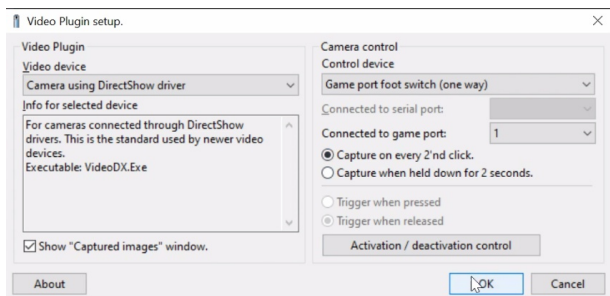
Video Plugin setup.

Video Plugin

Video device

Camera using DirectShow driver

Info for selected device

For cameras connected through DirectShow drivers. This is the standard used by newer video devices.
Executable: VideoDX.Exe

Show "Captured images" window.

Camera control

Control device

Game port foot switch (one way)

Connected to serial port:

Connected to game port: 1

Capture on every 2'nd click.

Capture when held down for 2 seconds.

Trigger when pressed

Trigger when released

Activation / deactivation control

About

OK

Cancel